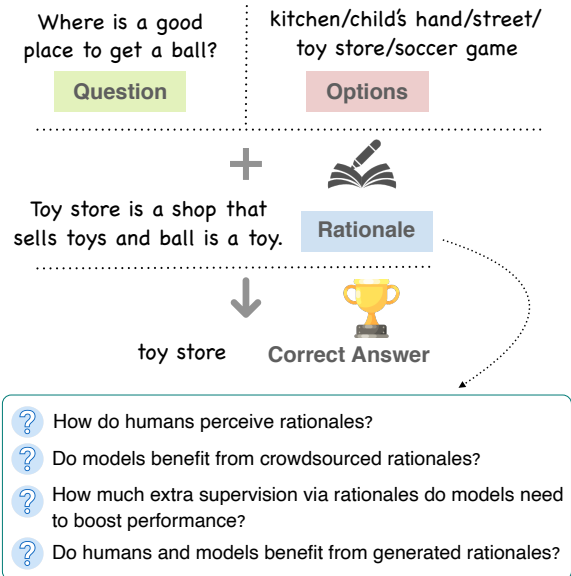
Where is a good place to get a ball?

Question

kitchen/child's hand/street/ toy store/soccer game

Options

+

Toy store is a shop that sells toys and ball is a toy.

Rationale

toy store

Correct Answer

How do humans perceive rationales?

Do models benefit from crowdsourced rationales?

How much extra supervision via rationales do models need to boost performance?

Do humans and models benefit from generated rationales?